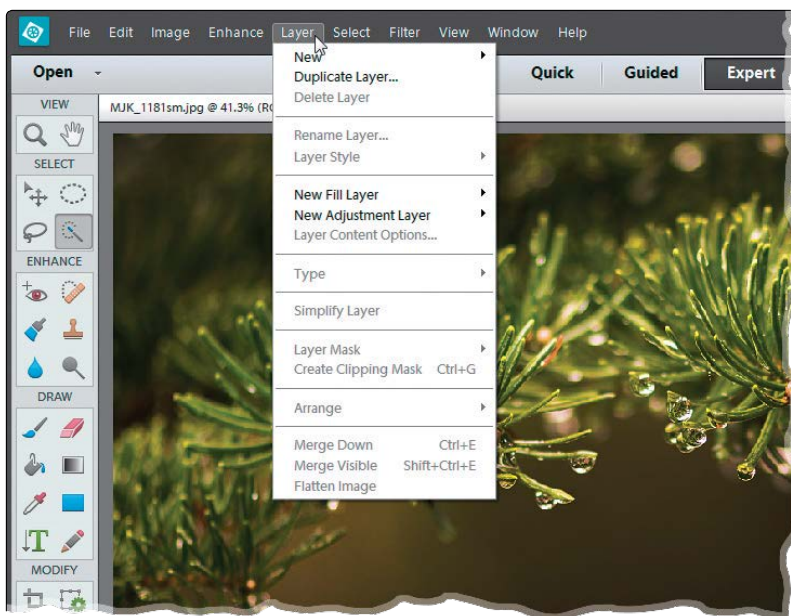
File Edit Image Enhance Layer Select Filter View Window Help

Open

Quick Guided Expert

VIEW

SELECT

ENHANCE

DRAW

MODIFY

MJK_1181sm.jpg @ 41.3% (R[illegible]

New
Duplicate Layer...
Delete Layer

Rename Layer...
Layer Style

New Fill Layer
New Adjustment Layer
Layer Content Options...

Type

Simplify Layer

Layer Mask
Create Clipping Mask Ctrl+G

Arrange

Merge Down Ctrl+E
Merge Visible Shift+Ctrl+E
Flatten Image